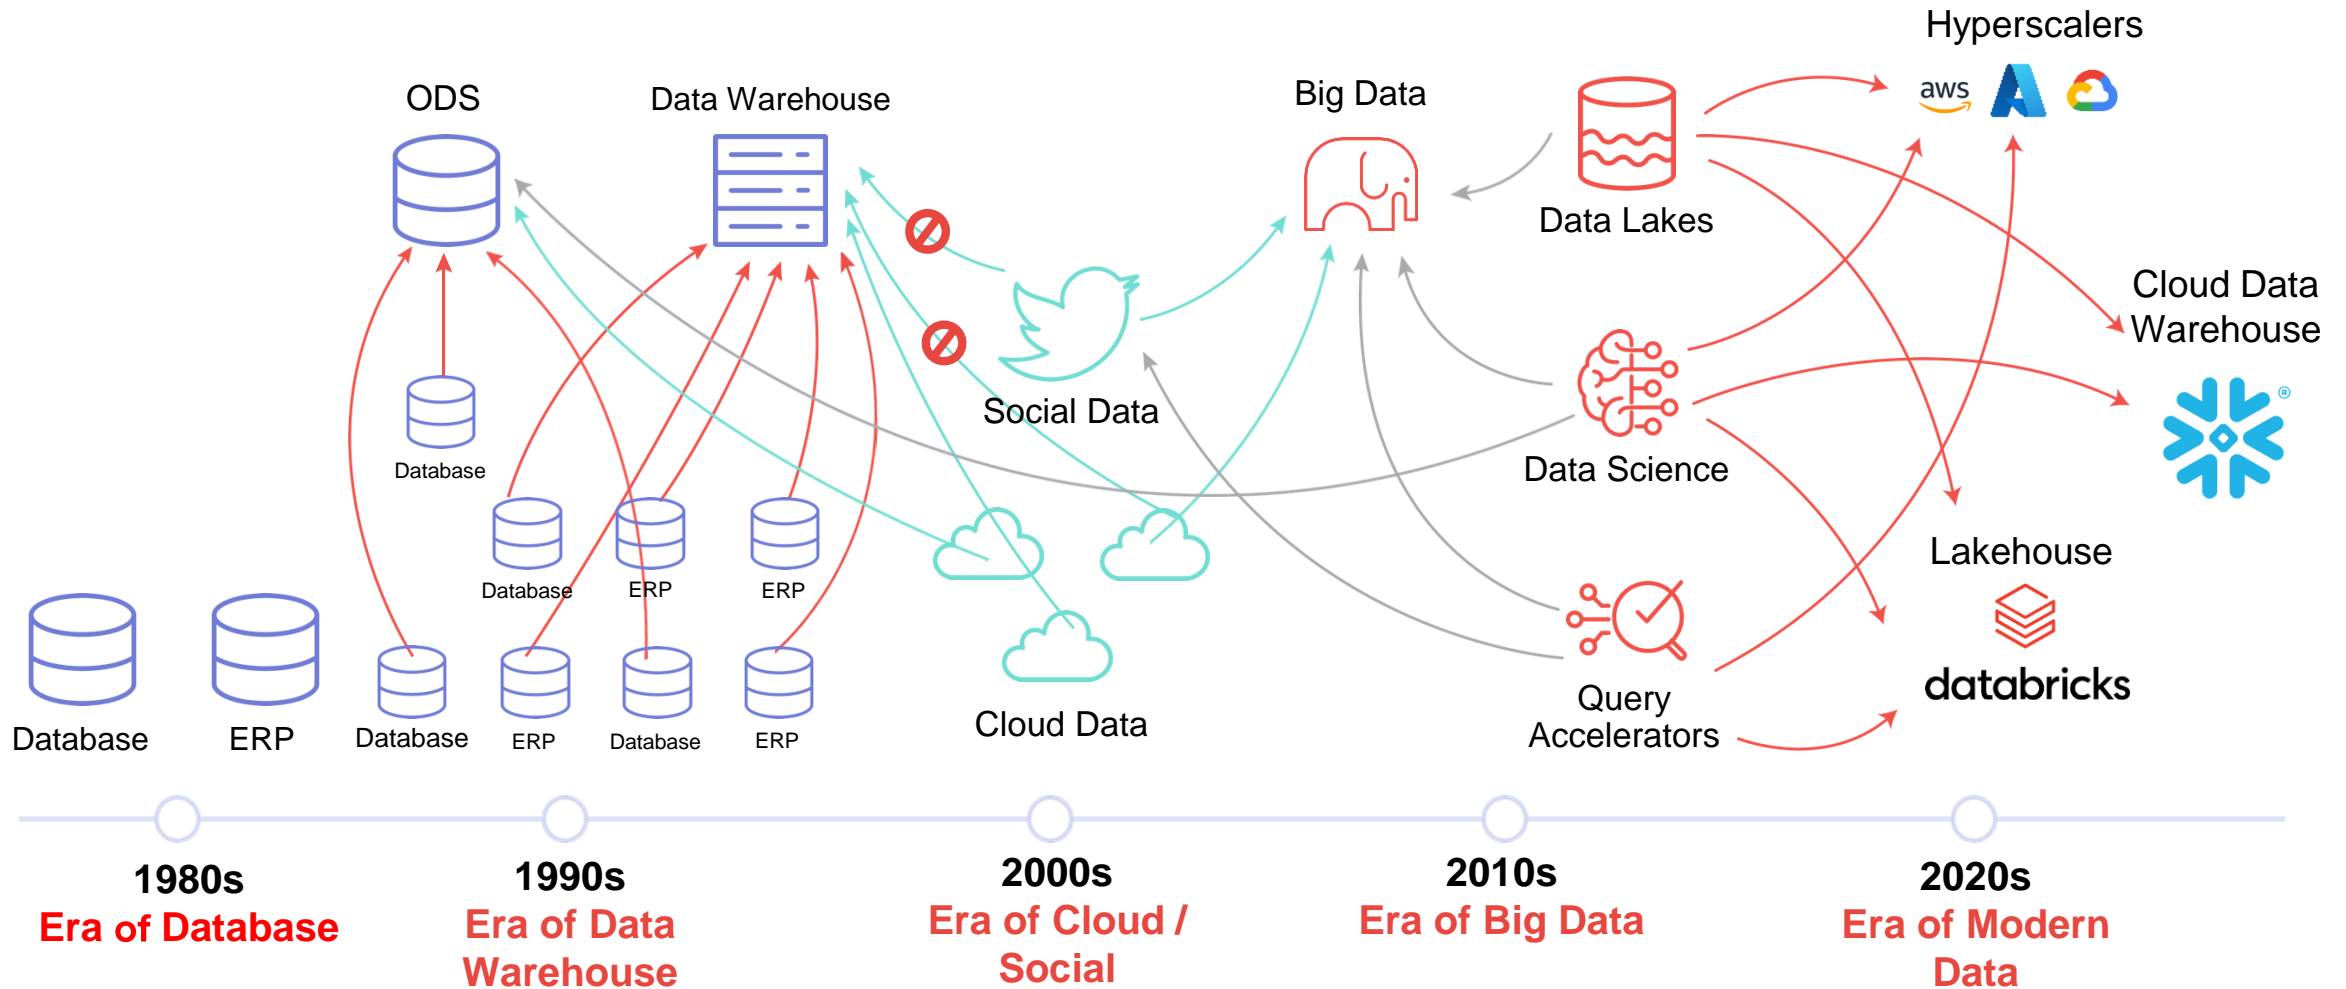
Hyperscalers

aws

ODS

Data Warehouse

Big Data

Data Lakes

Cloud Data Warehouse

Social Data

Database

Data Science

Database

ERP

ERP

Lakehouse

Database

ERP

Database

ERP

Database

ERP

Cloud Data

Query Accelerators

databricks

1980s
Era of Database

1990s
Era of Data Warehouse

2000s
Era of Cloud / Social

2010s
Era of Big Data

2020s
Era of Modern Data